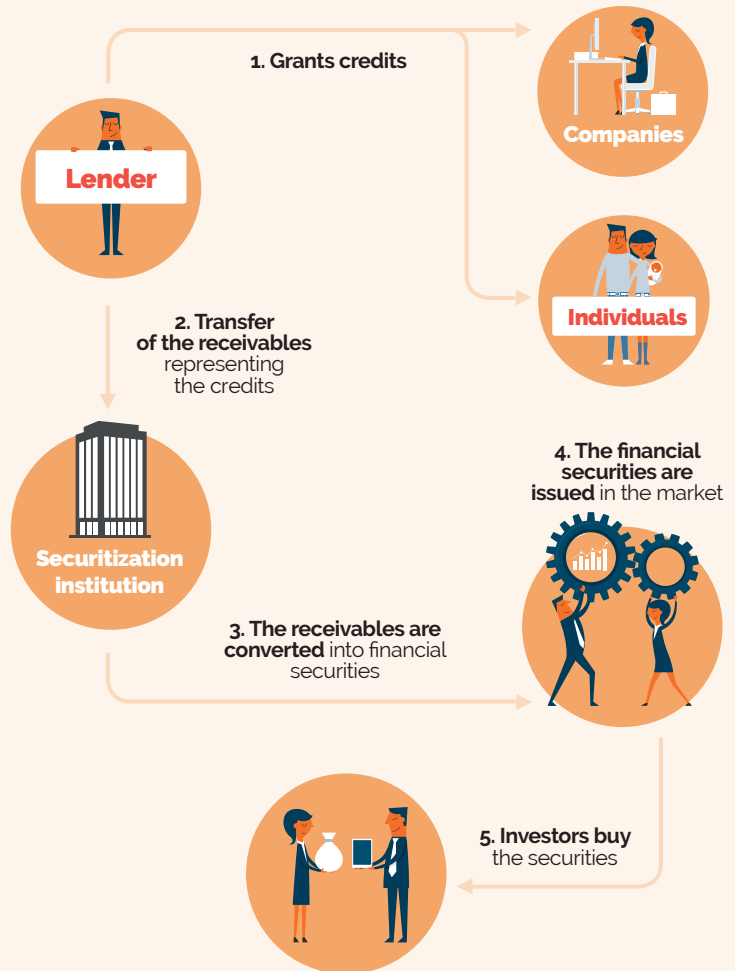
1. Grants credits

Companies

Lender

Individuals

2. Transfer of the receivables representing the credits

Securitization institution

4. The financial securities are issued in the market

3. The receivables are converted into financial securities

5. Investors buy the securities